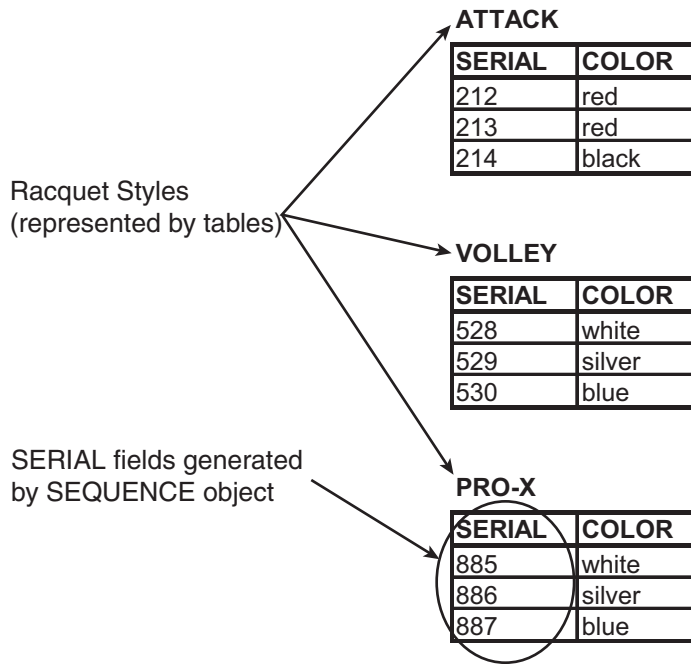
Racquet Styles
(represented by tables)

SERIAL fields generated
by SEQUENCE object

ATTACK

| SERIAL | COLOR |
|---|---|
| 212 | red |
| 213 | red |
| 214 | black |

VOLLEY

| SERIAL | COLOR |
|---|---|
| 528 | white |
| 529 | silver |
| 530 | blue |

PRO-X

| SERIAL | COLOR |
|---|---|
| 885 | white |
| 886 | silver |
| 887 | blue |